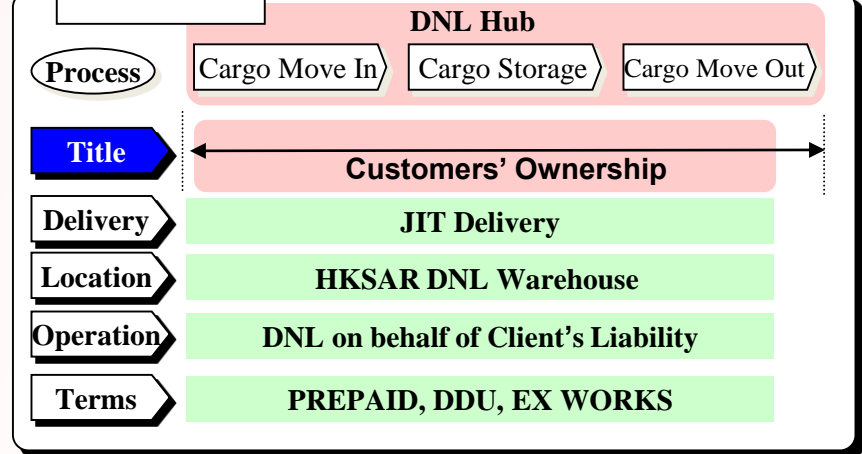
DNL Hub

Process

Cargo Move In

Cargo Storage

Cargo Move Out

Title

Customers' Ownership

Delivery

JIT Delivery

Location

HKSAR DNL Warehouse

Operation

DNL on behalf of Client's Liability

Terms

PREPAID, DDU, EX WORKS